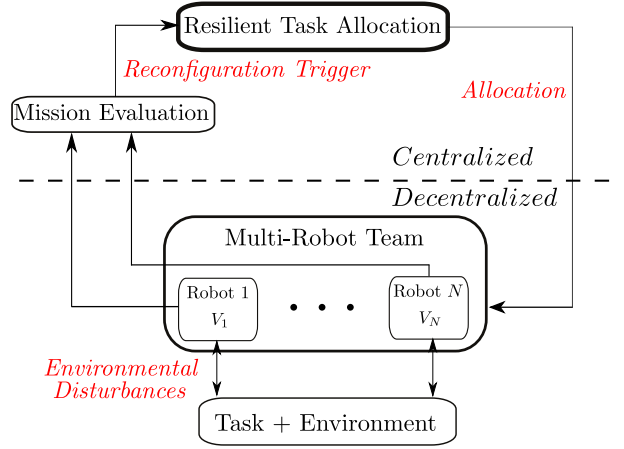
Resilient Task Allocation

Reconfiguration Trigger

Allocation

Mission Evaluation

Centralized

Decentralized

Multi-Robot Team

Robot 1
$V_1$

. . .

Robot $N$
$V_N$

Environmental Disturbances

Task + Environment